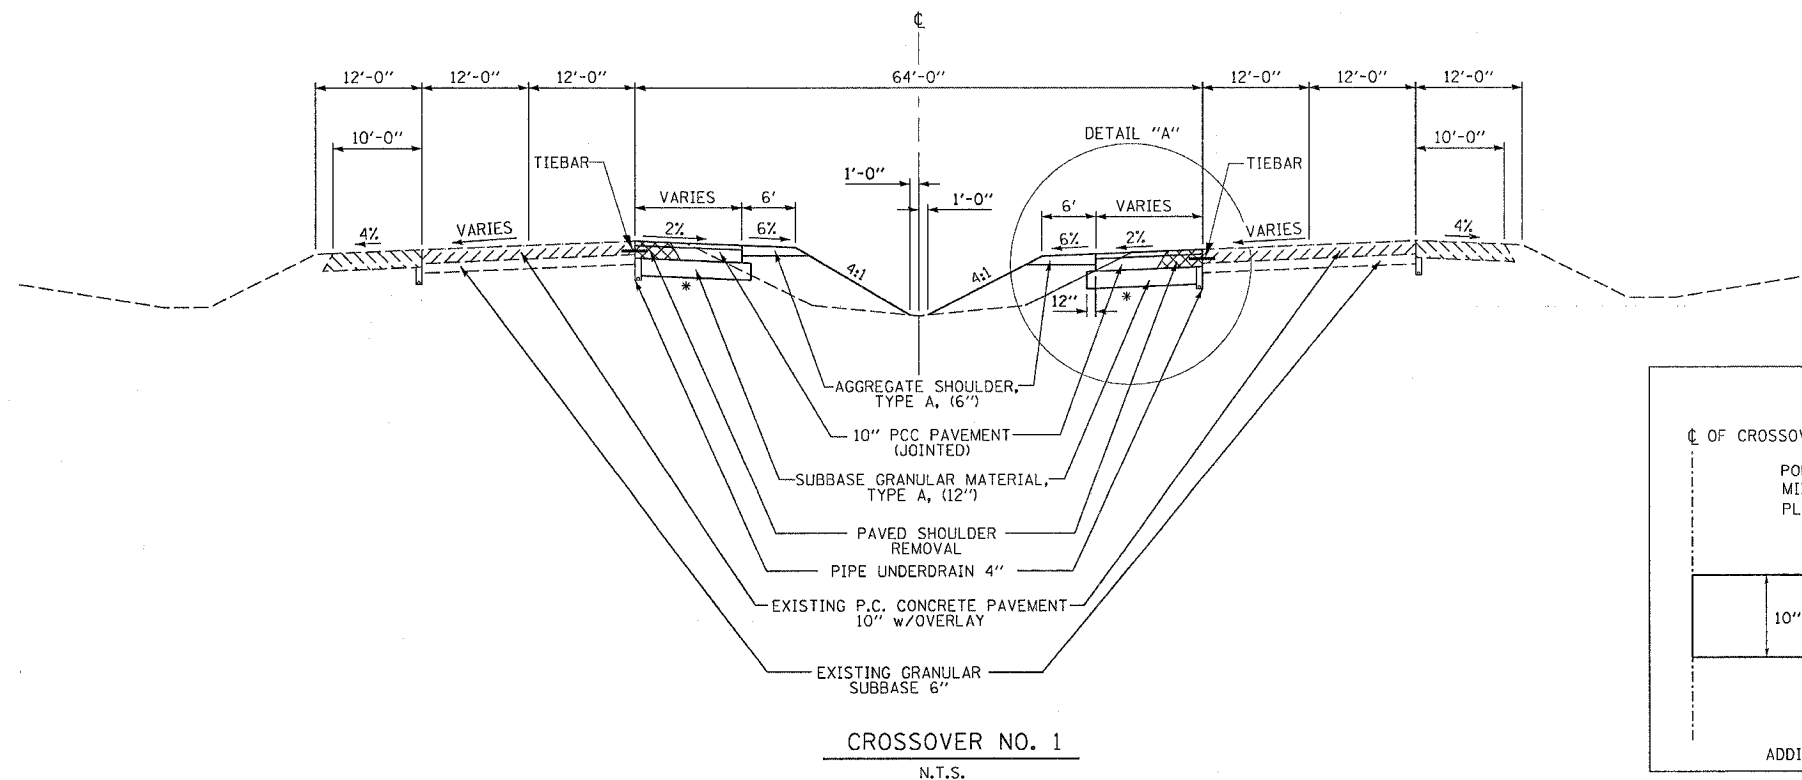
℄

12'-0" 12'-0" 12'-0" 64'-0" 12'-0" 12'-0" 12'-0"

10'-0"

TIEBAR

VARIES 6'

1'-0"

1'-0"

DETAIL "A"

6' VARIES

TIEBAR

10'-0"

4% VARIES 2% 6%

4:1 4:1

6% 2% VARIES 4%

12" *

*

AGGREGATE SHOULDER, TYPE A, (6")

10" PCC PAVEMENT (JOINTED)

SUBBASE GRANULAR MATERIAL, TYPE A, (12")

PAVED SHOULDER REMOVAL

PIPE UNDERDRAIN 4"

EXISTING P.C. CONCRETE PAVEMENT 10" w/OVERLAY

EXISTING GRANULAR SUBBASE 6"

CROSSOVER NO. 1

N.T.S.

℄ OF CROSSOV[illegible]

PO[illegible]
MI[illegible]
PL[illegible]

10"

ADDI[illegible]